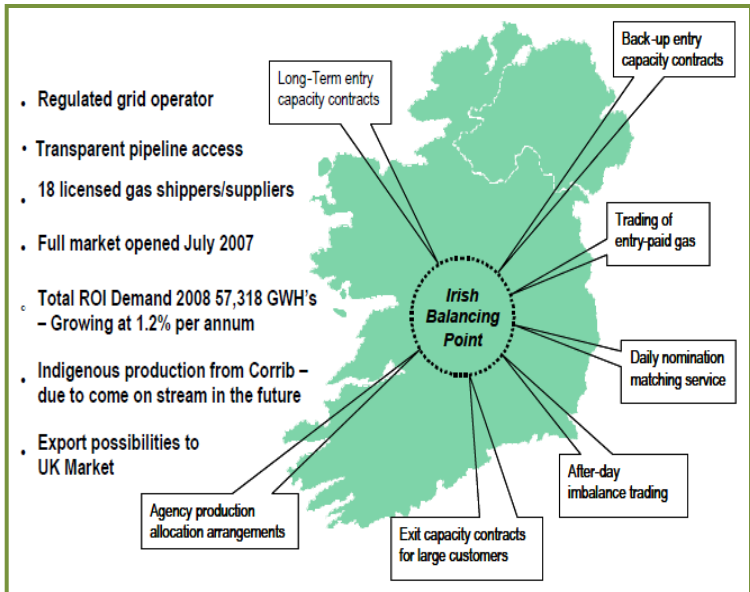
• Regulated grid operator

• Transparent pipeline access

• 18 licensed gas shippers/suppliers

• Full market opened July 2007

• Total ROI Demand 2008 57,318 GWH's – Growing at 1.2% per annum

• Indigenous production from Corrib – due to come on stream in the future

• Export possibilities to UK Market

Long-Term entry capacity contracts

Back-up entry capacity contracts

Trading of entry-paid gas

Irish Balancing Point

Daily nomination matching service

After-day imbalance trading

Exit capacity contracts for large customers

Agency production allocation arrangements